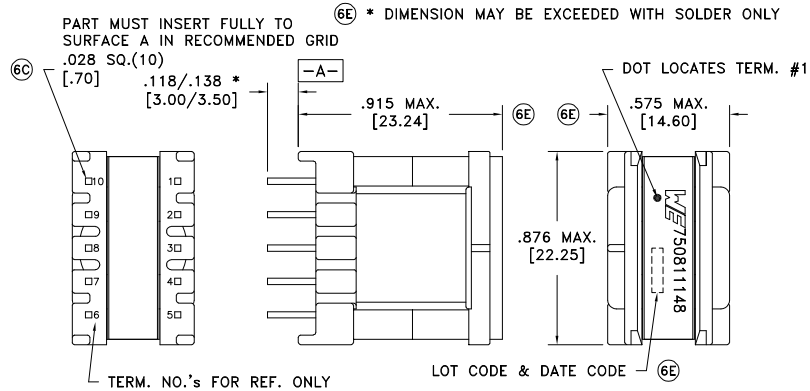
PART MUST INSERT FULLY TO SURFACE A IN RECOMMENDED GRID

(6E) * DIMENSION MAY BE EXCEEDED WITH SOLDER ONLY

(6C) .028 SQ.(10) [.70]

.118/.138 * [3.00/3.50]

-A-

.915 MAX. [23.24] (6E)

DOT LOCATES TERM. #1

(6E) .575 MAX. [14.60]

□10 □9 □8 □7 □6

1□ 2□ 3□ 4□ 5□

.876 MAX. [22.25]

WE 750811148

LOT CODE & DATE CODE (6E)

TERM. NO.'s FOR REF. ONLY